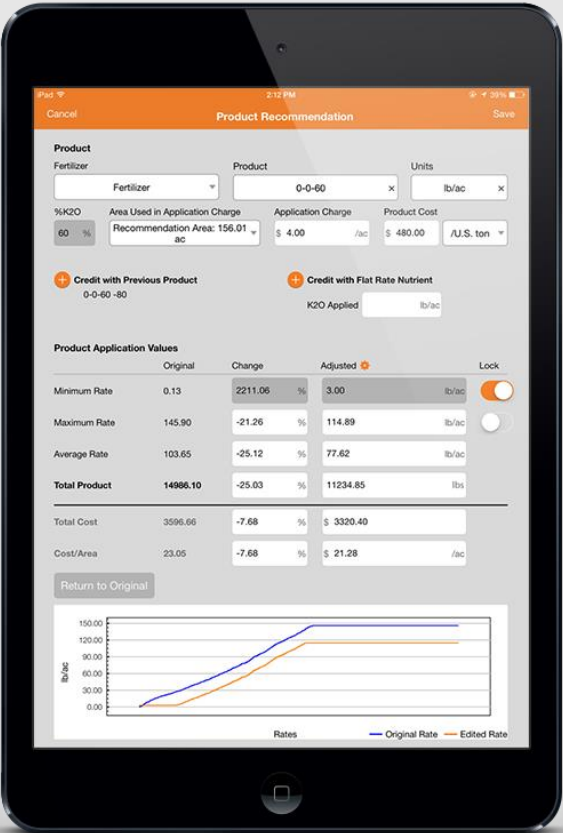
iPad 2:12 PM 39%

Cancel
Product Recommendation
Save

Product

Fertilizer
Fertilizer

Product
0-0-60

Units
lb/ac

%K2O
60 %

Area Used in Application Charge
Recommendation Area: 156.01 ac

Application Charge
$ 4.00 /ac

Product Cost
$ 480.00 /U.S. ton

Credit with Previous Product
0-0-60 -80

Credit with Flat Rate Nutrient
K2O Applied lb/ac

Product Application Values

| | Original | Change | Adjusted | Lock |
|---|---|---|---|---|
| Minimum Rate | 0.13 | 2211.06 % | 3.00 lb/ac | |
| Maximum Rate | 145.90 | -21.26 % | 114.89 lb/ac | |
| Average Rate | 103.65 | -25.12 % | 77.62 lb/ac | |
| Total Product | 14986.10 | -25.03 % | 11234.85 lbs | |
| Total Cost | 3596.66 | -7.68 % | $ 3320.40 | |
| Cost/Area | 23.05 | -7.68 % | $ 21.28 /ac | |

Return to Original

150.00
120.00
90.00
60.00
30.00
0.00
lb/ac
Rates
Original Rate
Edited Rate